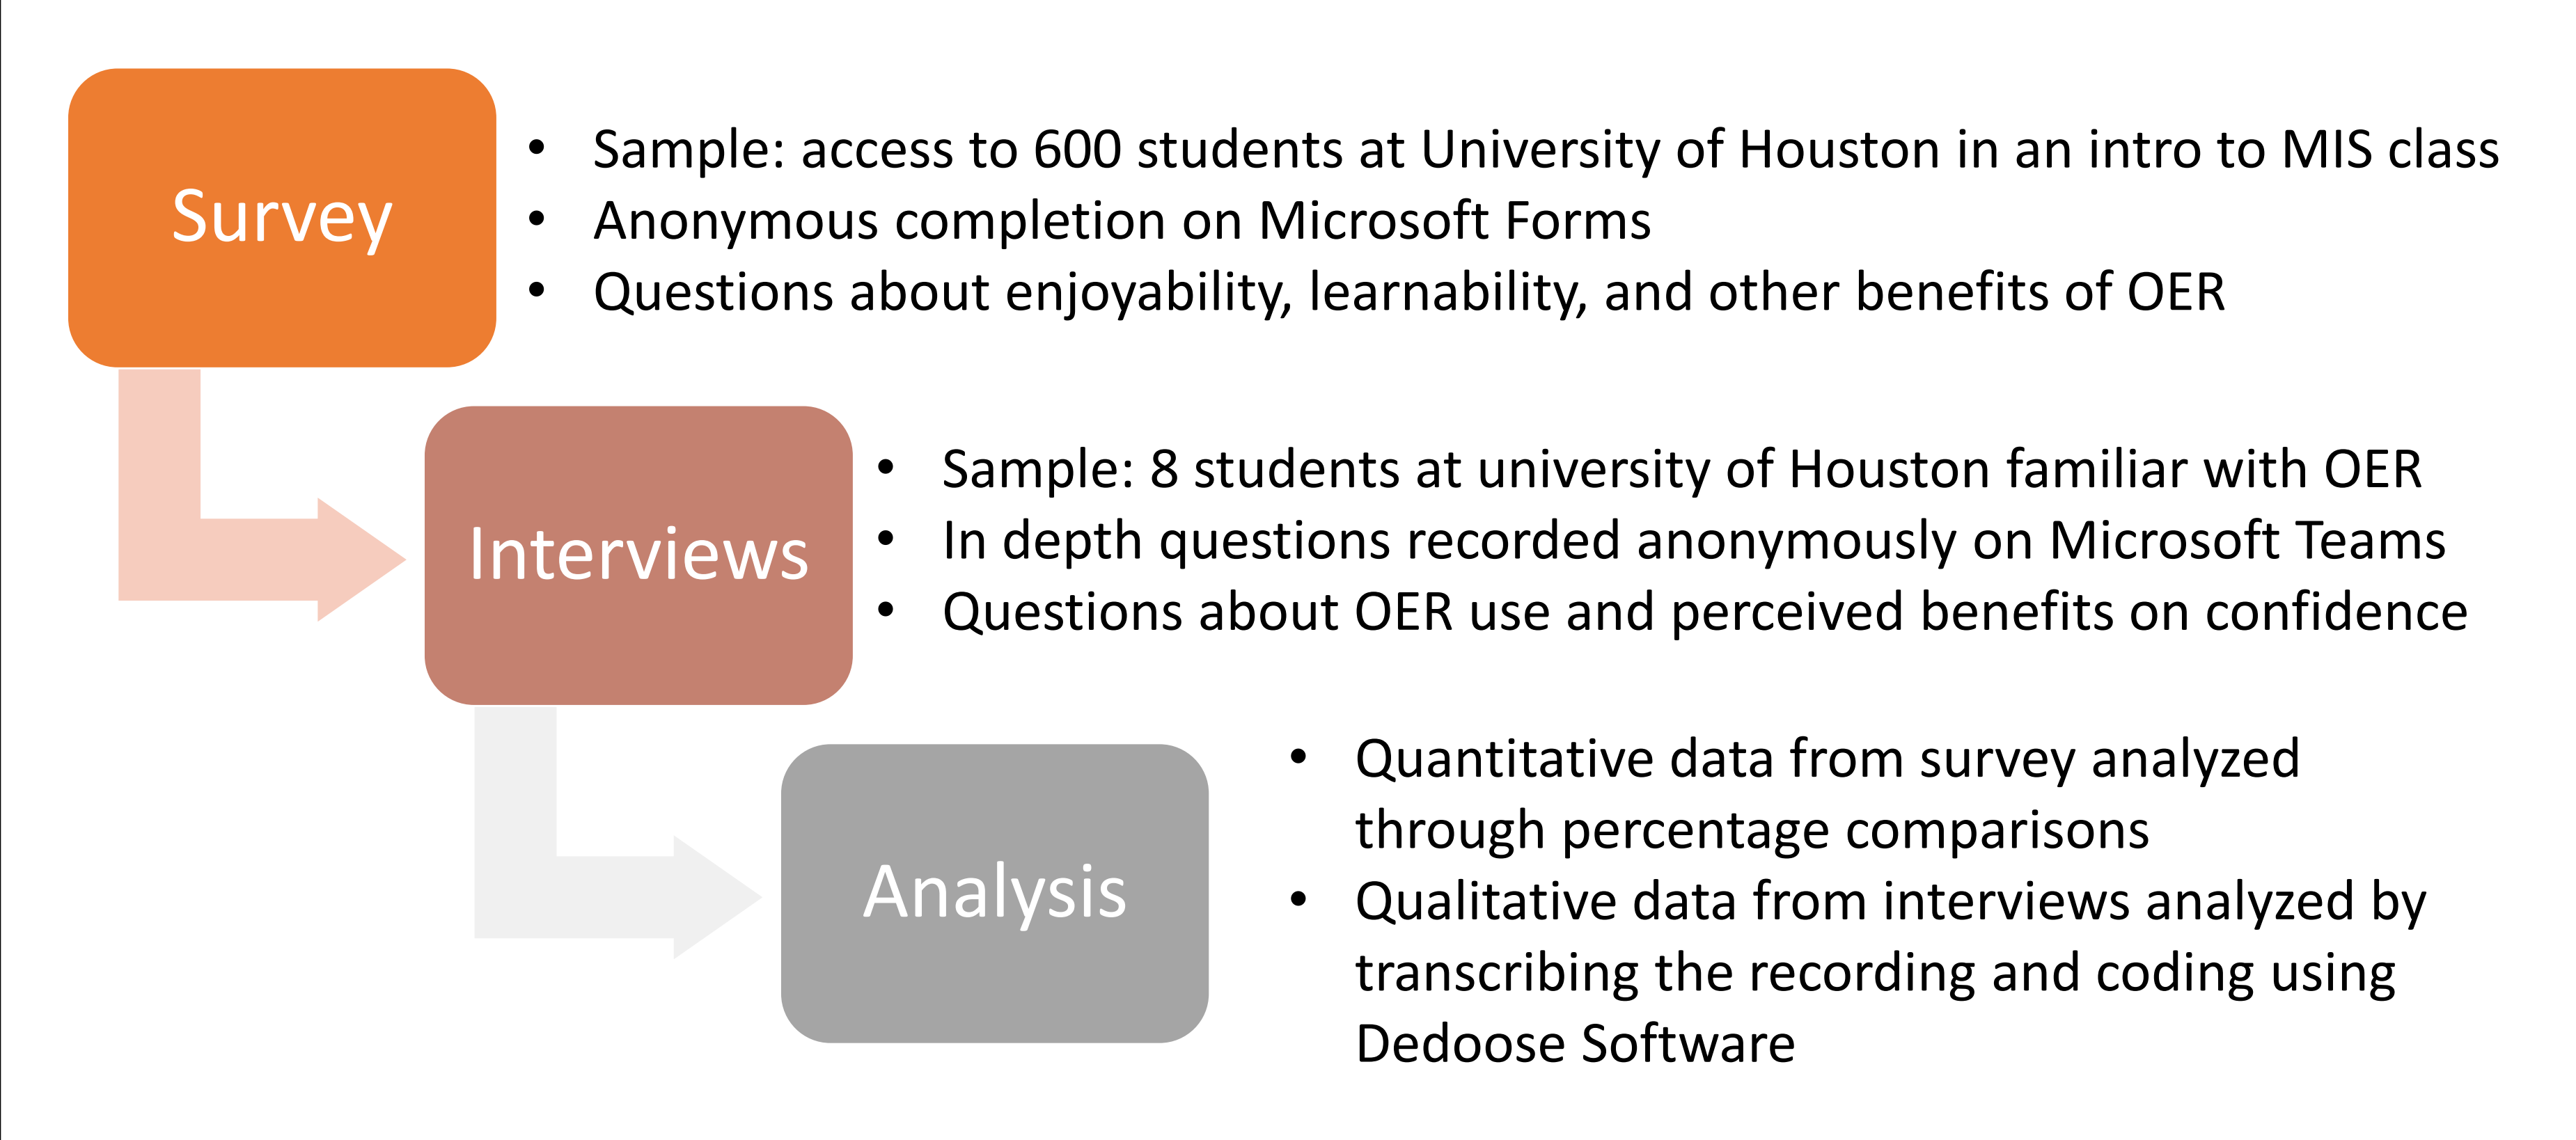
Survey

- Sample: access to 600 students at University of Houston in an intro to MIS class
- Anonymous completion on Microsoft Forms
- Questions about enjoyability, learnability, and other benefits of OER

Interviews

- Sample: 8 students at university of Houston familiar with OER
- In depth questions recorded anonymously on Microsoft Teams
- Questions about OER use and perceived benefits on confidence

Analysis

- Quantitative data from survey analyzed through percentage comparisons
- Qualitative data from interviews analyzed by transcribing the recording and coding using Dedoose Software